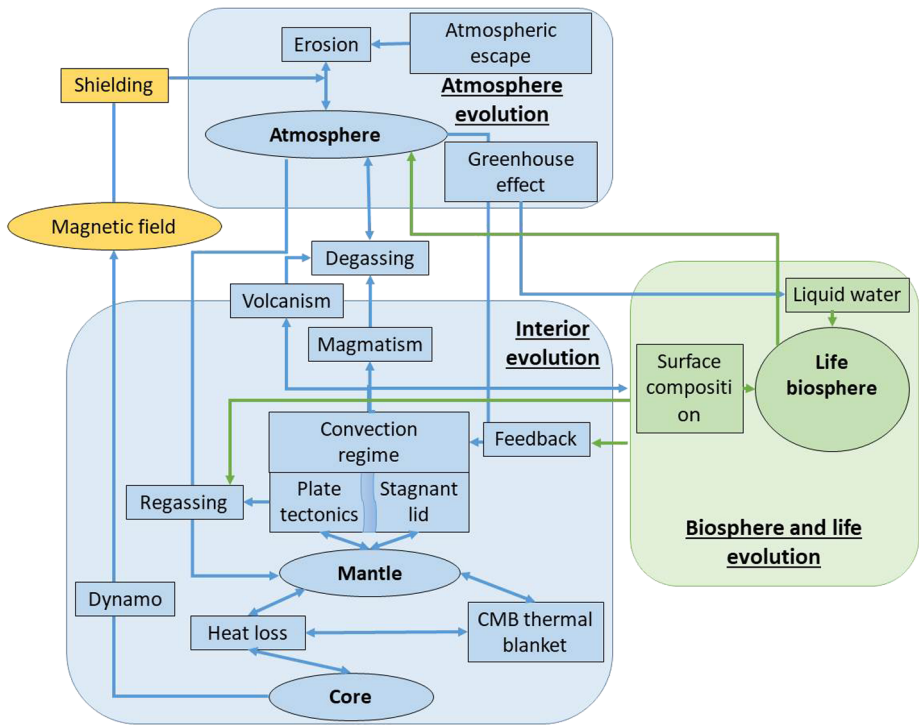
Erosion

Atmospheric escape

Shielding

Atmosphere evolution

Atmosphere

Greenhouse effect

Magnetic field

Degassing

Volcanism

Liquid water

Interior evolution

Magmatism

Surface composition

Life biosphere

Convection regime

Feedback

Regassing

Plate tectonics

Stagnant lid

Biosphere and life evolution

Mantle

Dynamo

Heat loss

CMB thermal blanket

Core